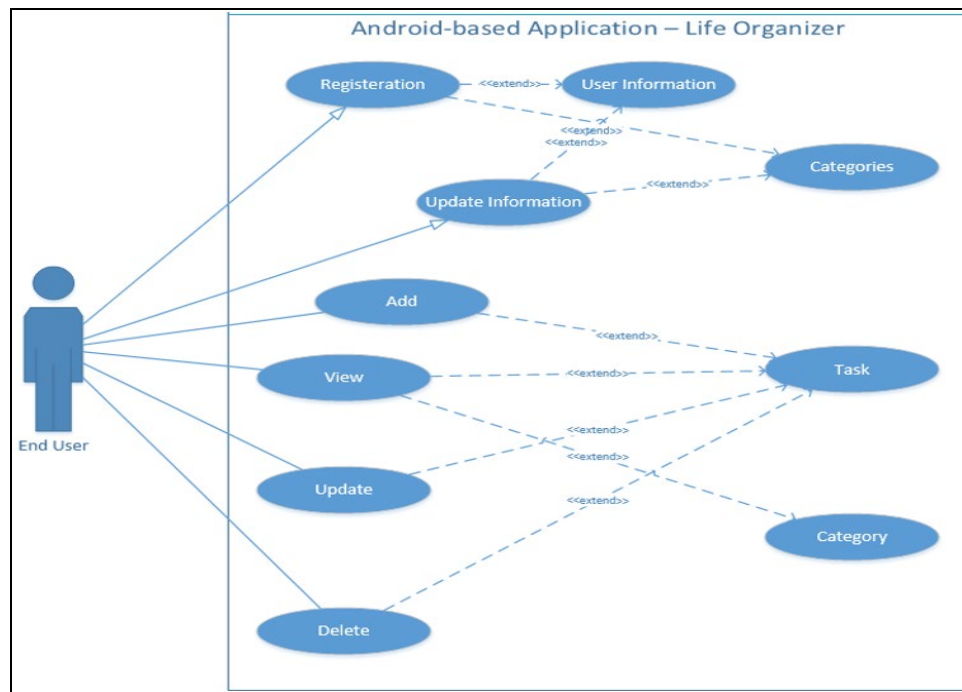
Android-based Application – Life Organizer

End User

Registeration

<<extend>>

User Information

<<extend>>

<<extend>>

Categories

Update Information

<<extend>>

Add

<<extend>>

Task

View

<<extend>>

<<extend>>

<<extend>>

Update

<<extend>>

Category

Delete